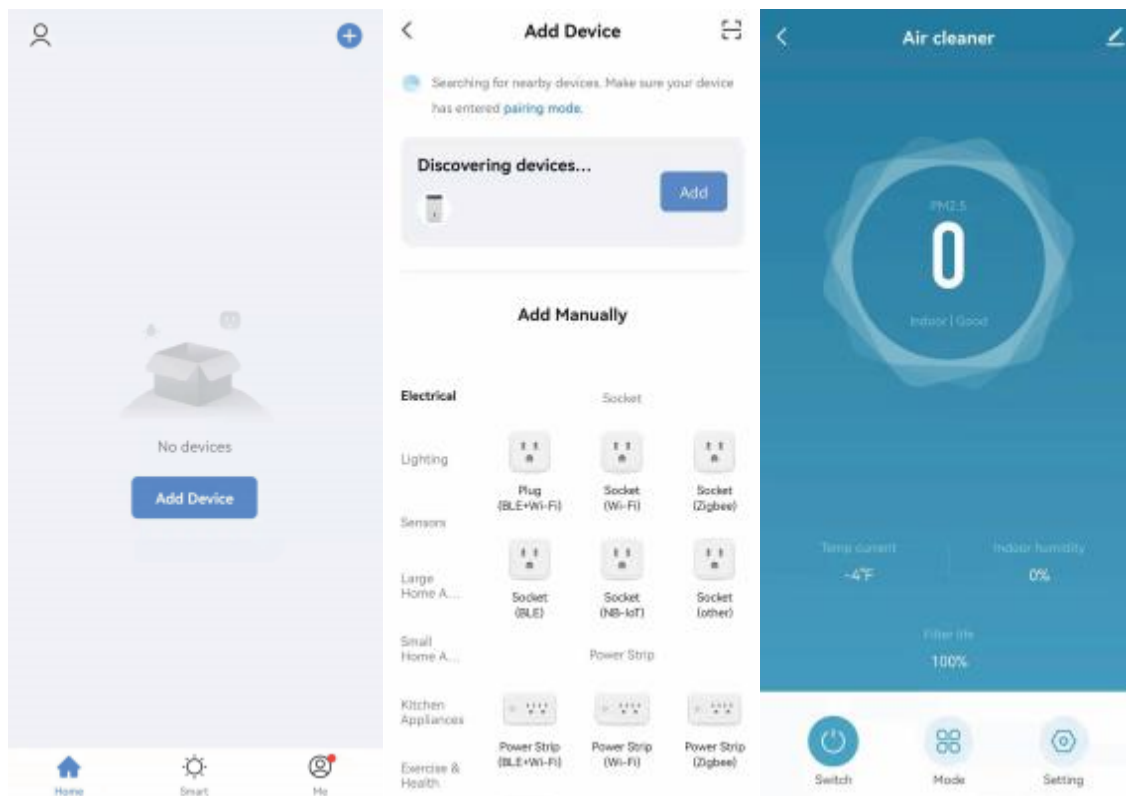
No devices

Add Device

Home
Smart
Me

Add Device

Searching for nearby devices. Make sure your device has entered pairing mode.

Discovering devices...

Add

Add Manually

Electrical
Lighting
Sensors
Large Home A...
Small Home A...
Kitchen Appliances
Exercise & Health

Socket

Plug (BLE+Wi-Fi)
Socket (Wi-Fi)
Socket (Zigbee)
Socket (BLE)
Socket (NB-IoT)
Socket (other)

Power Strip

Power Strip (BLE+Wi-Fi)
Power Strip (Wi-Fi)
Power Strip (Zigbee)

Air cleaner

PM2.5
0
Indoor | Good

Temp current
-4℉
Indoor humidity
0%

Filter life
100%

Switch
Mode
Setting